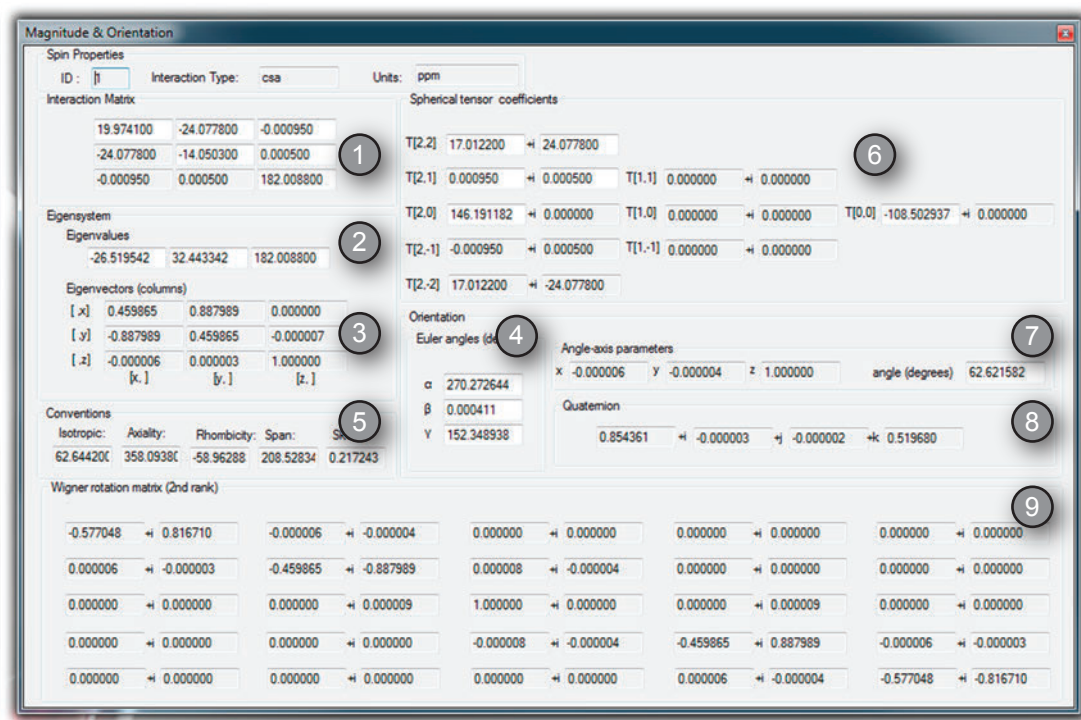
Magnitude & Orientation

Spin Properties
ID : 1 Interaction Type: csa Units: ppm

Interaction Matrix
| 19.974100 | -24.077800 | -0.000950 |
|---|---|---|
| -24.077800 | -14.050300 | 0.000500 |
| -0.000950 | 0.000500 | 182.008800 |

1

Eigensystem
Eigenvalues
-26.519542 32.443342 182.008800

2

Eigenvectors (columns)
| [ .x] | 0.459865 | 0.887989 | 0.000000 |
|---|---|---|---|
| [ .y] | -0.887989 | 0.459865 | -0.000007 |
| [ .z] | -0.000006 | 0.000003 | 1.000000 |
| | [x. ] | [y. ] | [z. ] |

3

Conventions
Isotropic: Axiality: Rhombicity: Span: Sk
62.64420( 358.09380 -58.96288 208.52834 0.217243

5

Spherical tensor coefficients
T[2,2] 17.012200 +i 24.077800
T[2,1] 0.000950 +i 0.000500 T[1,1] 0.000000 +i 0.000000
T[2,0] 146.191182 +i 0.000000 T[1,0] 0.000000 +i 0.000000 T[0,0] -108.502937 +i 0.000000
T[2,-1] -0.000950 +i 0.000500 T[1,-1] 0.000000 +i 0.000000
T[2,-2] 17.012200 +i -24.077800

6

Orientation
Euler angles (de
4
α 270.272644
β 0.000411
γ 152.348938

Angle-axis parameters
x -0.000006 y -0.000004 z 1.000000 angle (degrees) 62.621582

7

Quaternion
0.854361 +i -0.000003 +j -0.000002 +k 0.519680

8

Wigner rotation matrix (2nd rank)

9

| -0.577048 +i 0.816710 | -0.000006 +i -0.000004 | 0.000000 +i 0.000000 | 0.000000 +i 0.000000 | 0.000000 +i 0.000000 |
|---|---|---|---|---|
| 0.000006 +i -0.000003 | -0.459865 +i -0.887989 | 0.000008 +i -0.000004 | 0.000000 +i 0.000000 | 0.000000 +i 0.000000 |
| 0.000000 +i 0.000000 | 0.000000 +i 0.000009 | 1.000000 +i 0.000000 | 0.000000 +i 0.000009 | 0.000000 +i 0.000000 |
| 0.000000 +i 0.000000 | 0.000000 +i 0.000000 | -0.000008 +i -0.000004 | -0.459865 +i 0.887989 | -0.000006 +i -0.000003 |
| 0.000000 +i 0.000000 | 0.000000 +i 0.000000 | 0.000000 +i 0.000000 | 0.000006 +i -0.000004 | -0.577048 +i -0.816710 |